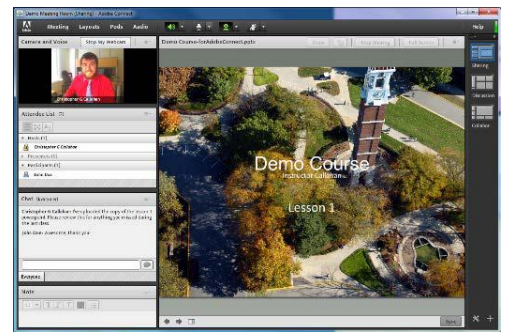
Demo Meeting Room (Sharing) - Adobe Connect

Meeting Layouts Pods Audio

Help

Camera and Voice Stop My Webcam

Christopher C Callahan

Attendee List

Hosts (1)

Christopher C Callahan

Presenters (0)

Participants (1)

John Doe

Chat (Everyone)

Christopher C Callahan: Having loaded the copy of the lesson 1 powerpoint. Please remember to let me know if anything got missed during the last class.

John Doe: Awesome, thank you.

Everyone

Notes

Demo Course-forAdobeConnect.pptx

Stop Sharing

Demo Course

Instructor Callahan

Lesson 1

Sharing

Discussion

Collaboration